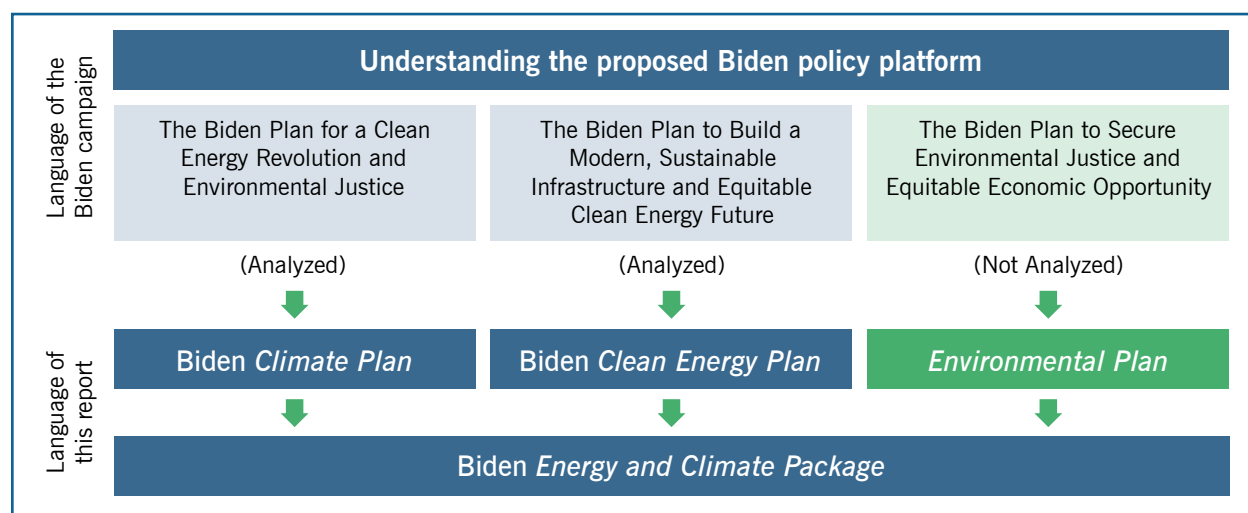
Language of the Biden campaign

Understanding the proposed Biden policy platform

The Biden Plan for a Clean Energy Revolution and Environmental Justice

The Biden Plan to Build a Modern, Sustainable Infrastructure and Equitable Clean Energy Future

The Biden Plan to Secure Environmental Justice and Equitable Economic Opportunity

(Analyzed)

(Analyzed)

(Not Analyzed)

Language of this report

Biden *Climate Plan*

Biden *Clean Energy Plan*

*Environmental Plan*

Biden *Energy and Climate Package*